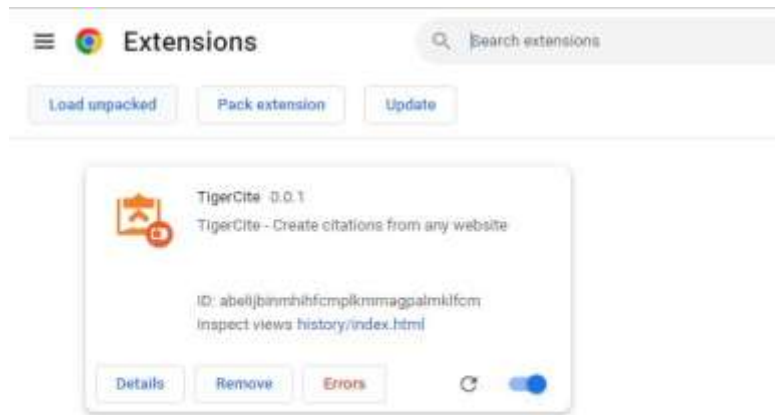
Extensions

Search extensions

Load unpacked

Pack extension

Update

TigerCite 0.0.1

TigerCite - Create citations from any website

ID: abelijbinmhihfcmplkmmagpalmklfcm

Inspect views history/index.html

Details

Remove

Errors